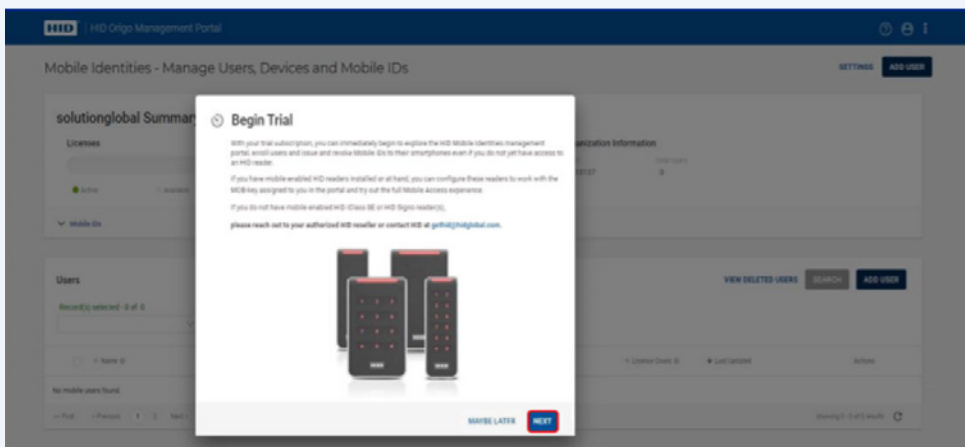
HID | HID Origo Management Portal

Mobile Identities - Manage Users, Devices and Mobile IDs

SETTINGS ADD USER

solutionglobal Summary

Licenses

Active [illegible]

Mobile IDs

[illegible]anization Information

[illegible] 0

Users

Record(s) selected - 0 of 0

Name

No mobile users found

First Previous 1 2 Next

VIEW DELETED USERS SEARCH ADD USER

License Count Last Updated Actions

Showing 0 - 0 of 0 results

Begin Trial

With your trial subscription, you can immediately begin to explore the HID Mobile Identities management portal, enroll users and issue and revoke Mobile IDs to their smartphones even if you do not yet have access to an HID reader.

If you have mobile enabled HID readers installed or at hand, you can configure these readers to work with the MOB key assigned to you in the portal and try out the full Mobile Access experience.

If you do not have mobile enabled HID iClass SE or HID Signo reader(s),

please reach out to your authorized HID reseller or contact HID at getHID@hidglobal.com.

MAYBE LATER NEXT